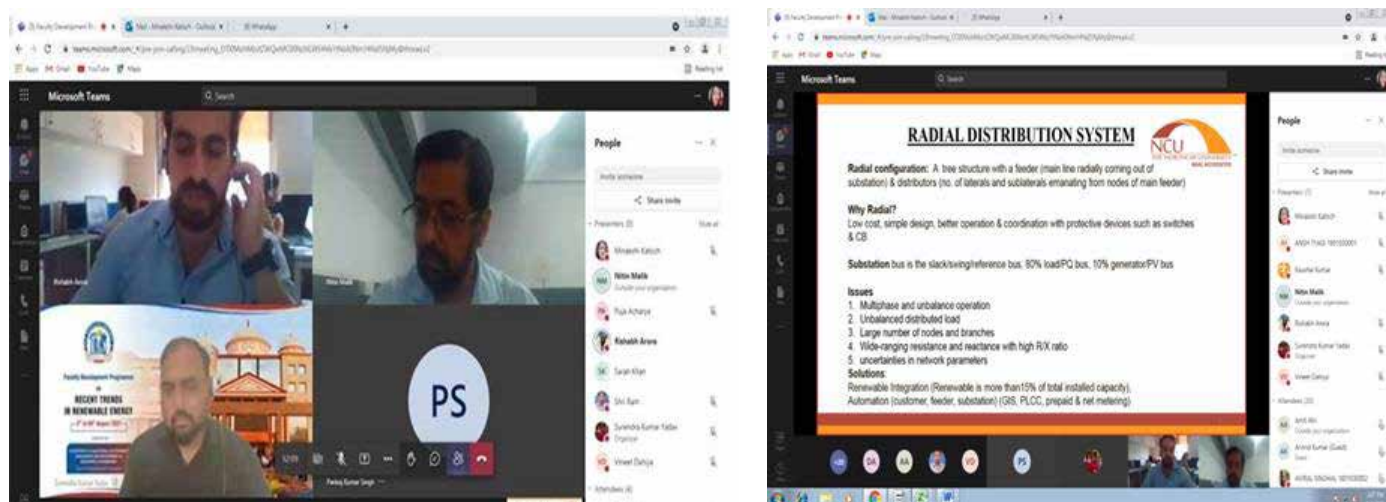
Microsoft Teams

Search

People

Invite someone

Share invite

Presenters (9)

Minakshi Katoch

Nitin Malik
Outside your organization

Puja Acharya

Rishabh Arora

Sarah Khan

Shiv Ram

Surendra Kumar Yadav
Organizer

Vineet Dahiya

Attendees (4)

Rishabh Arora

Nitin Malik

Faculty Development Programme
on
RECENT TRENDS
IN RENEWABLE ENERGY

Surendra Kumar Yadav

PS

Pankaj Kumar Singh

Microsoft Teams

Search

RADIAL DISTRIBUTION SYSTEM

NCU
THE NORTHCAP UNIVERSITY

Radial configuration: A tree structure with a feeder (main line radially coming out of substation) & distributors (no. of laterals and sublaterals emanating from nodes of main feeder)

Why Radial?
Low cost, simple design, better operation & coordination with protective devices such as switches & CB

Substation bus is the slack/swing/reference bus, 90% load/PQ bus, 10% generator/PV bus

Issues
1. Multiphase and unbalance operation
2. Unbalanced distributed load
3. Large number of nodes and branches
4. Wide-ranging resistance and reactance with high R/X ratio
5. uncertainties in network parameters
Solutions:
Renewable Integration (Renewable is more than15% of total installed capacity),
Automation (customer, feeder, substation) (GIS, PLCC, prepaid & net metering)

People

Invite someone

Share invite

Presenters (7)

Minakshi Katoch

ANSH TYAGI 1901000001

Kaushal Kumar

Nitin Malik
Outside your organization

Rishabh Arora

Surendra Kumar Yadav
Organizer

Vineet Dahiya

Attendees (20)

Amit Attri
Outside your organization

Arvind Kumar (Guest)
Guest

AVIRAL SINGHAL 1901000002

DA

AA

VD

PS